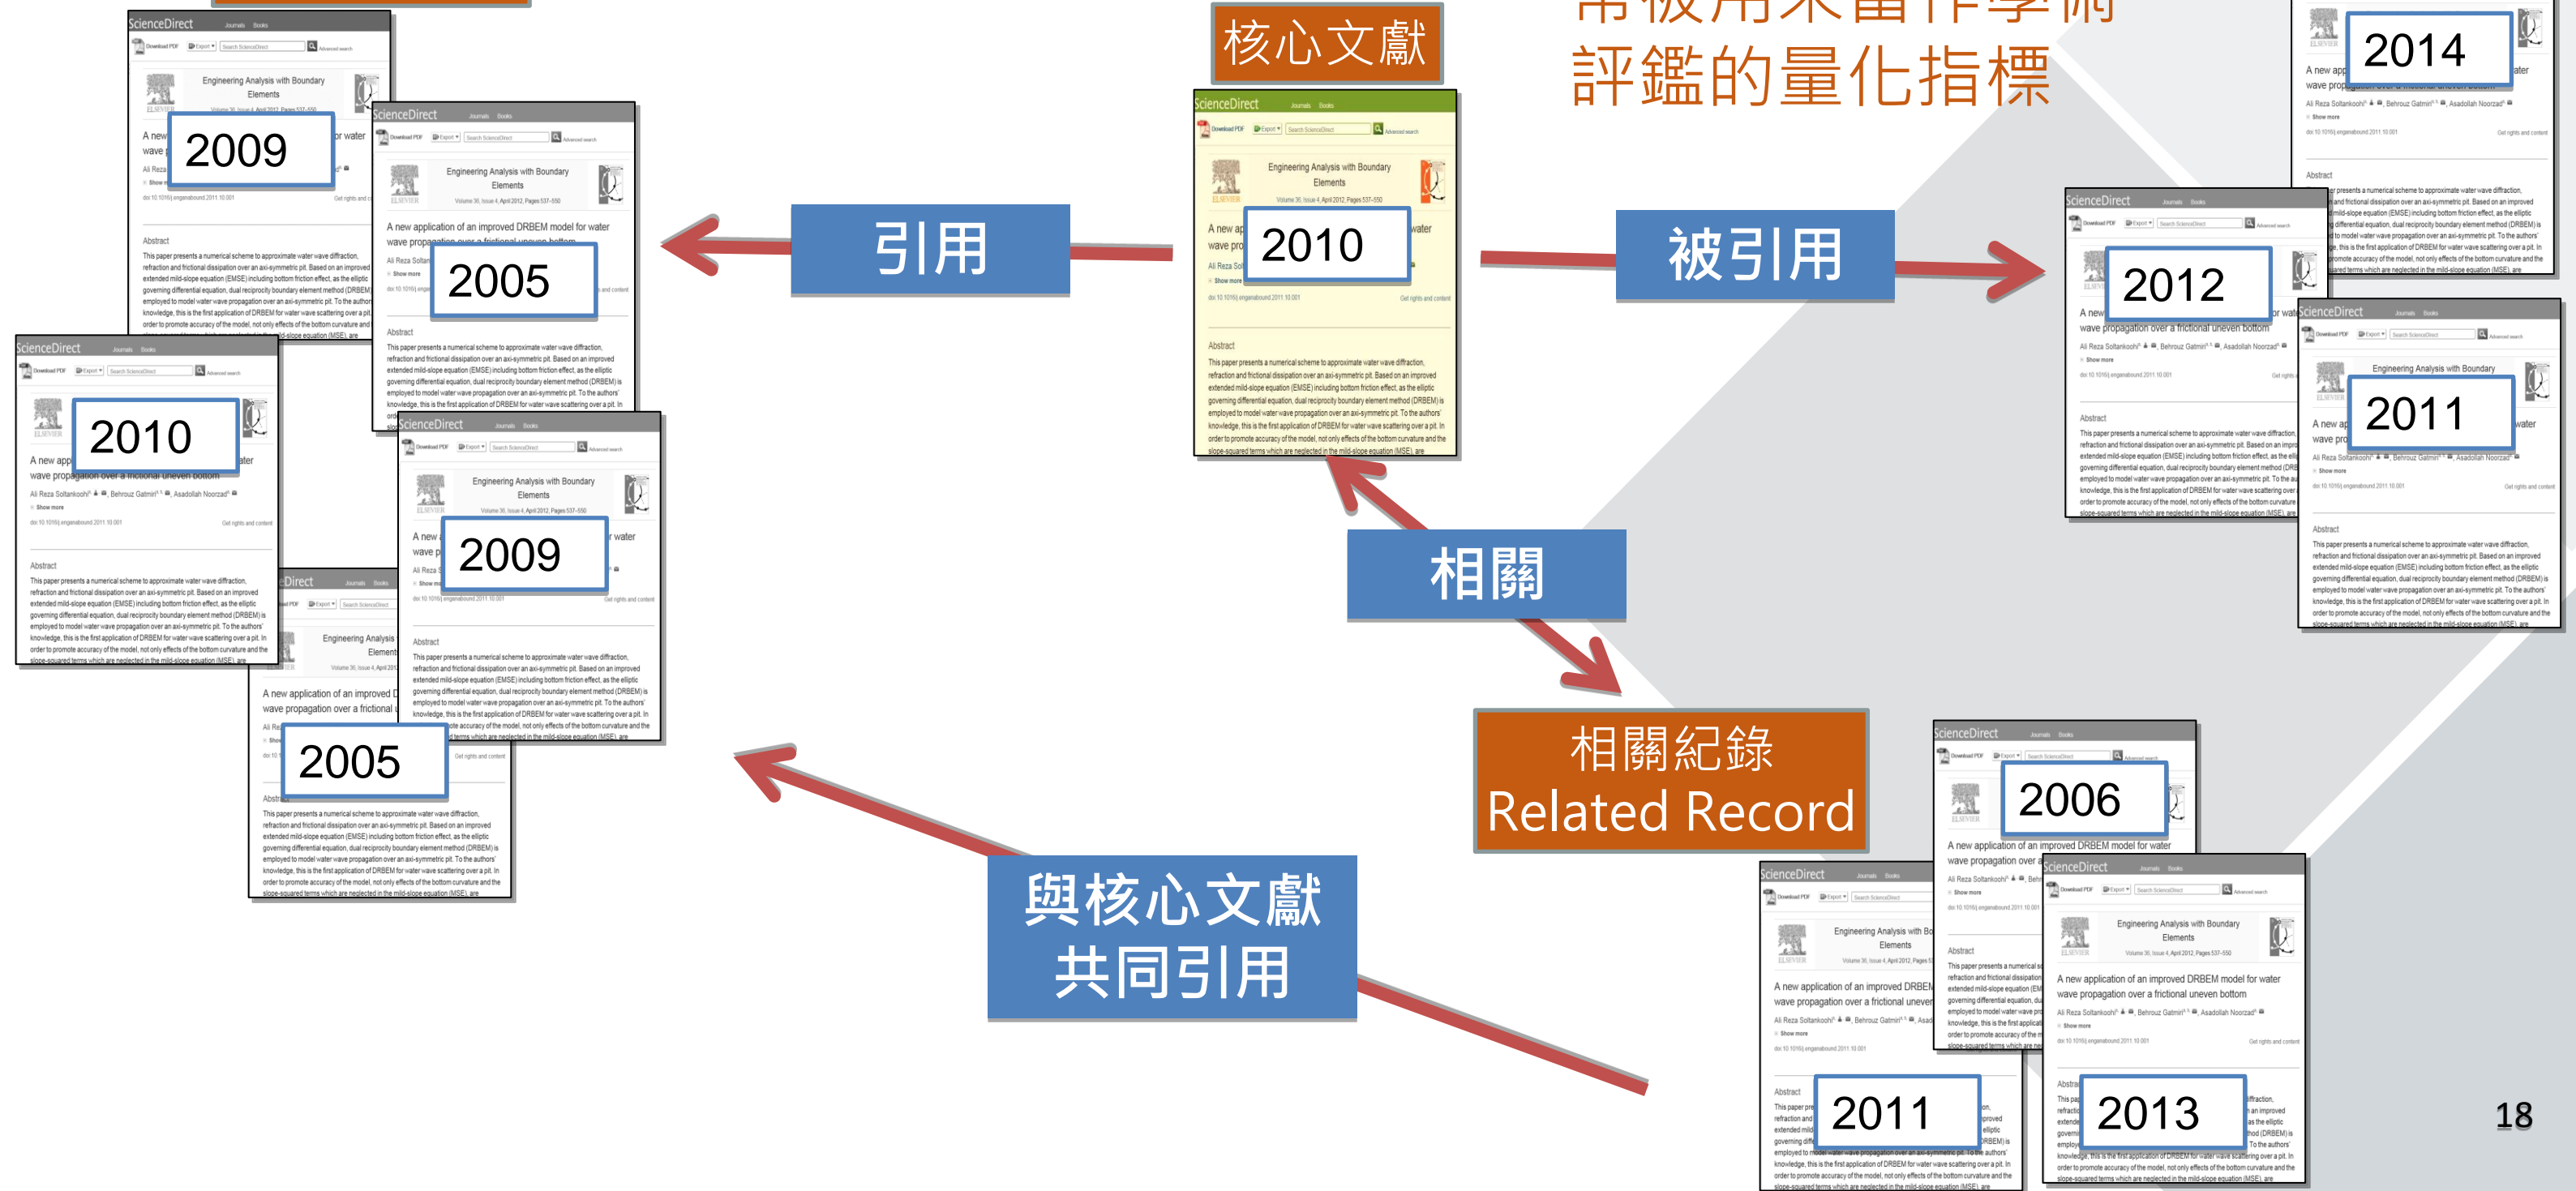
評鑑的量化指標

核心文獻

引用

被引用

相關

相關紀錄
Related Record

與核心文獻
共同引用

2009

2005

2010

2009

2005

2010

2014

2012

2011

2006

2011

2013

ScienceDirect

Engineering Analysis with Boundary Elements

A new application of an improved DRBEM model for water wave propagation over a frictional uneven bottom

Ali Reza Soltankoohi, Behrouz Gatmiri, Asadollah Noorzad

Abstract

This paper presents a numerical scheme to approximate water wave diffraction, refraction and frictional dissipation over an axi-symmetric pit. Based on an improved extended mild-slope equation (EMSE) including bottom friction effect, as the elliptic governing differential equation, dual reciprocity boundary element method (DRBEM) is employed to model water wave propagation over an axi-symmetric pit. To the authors' knowledge, this is the first application of DRBEM for water wave scattering over a pit. In order to promote accuracy of the model, not only effects of the bottom curvature and the slope-squared terms which are neglected in the mild-slope equation (MSE) are

18